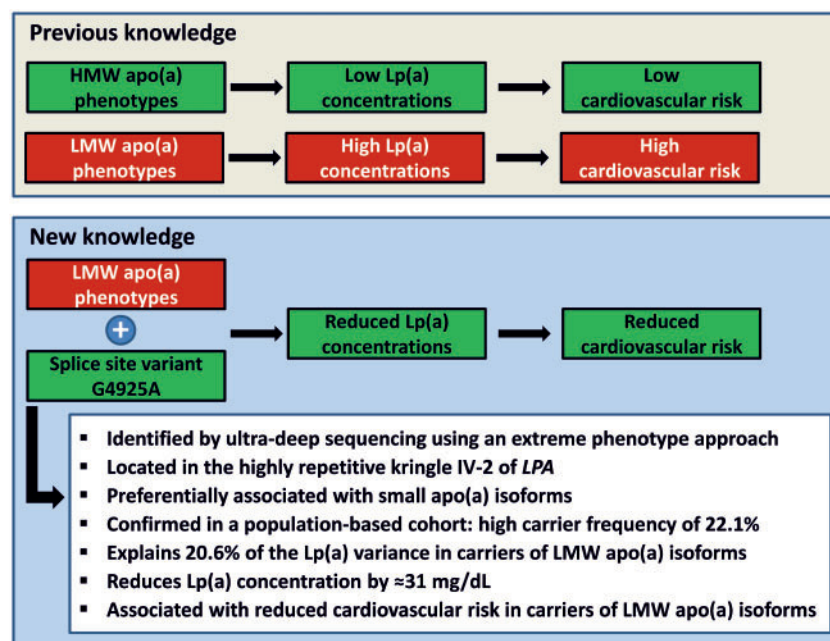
Previous knowledge

HMW apo(a) phenotypes

Low Lp(a) concentrations

Low cardiovascular risk

LMW apo(a) phenotypes

High Lp(a) concentrations

High cardiovascular risk

New knowledge

LMW apo(a) phenotypes

+

Splice site variant G4925A

Reduced Lp(a) concentrations

Reduced cardiovascular risk

- Identified by ultra-deep sequencing using an extreme phenotype approach
- Located in the highly repetitive kringle IV-2 of *LPA*
- Preferentially associated with small apo(a) isoforms
- Confirmed in a population-based cohort: high carrier frequency of 22.1%
- Explains 20.6% of the Lp(a) variance in carriers of LMW apo(a) isoforms
- Reduces Lp(a) concentration by ≈31 mg/dL
- Associated with reduced cardiovascular risk in carriers of LMW apo(a) isoforms